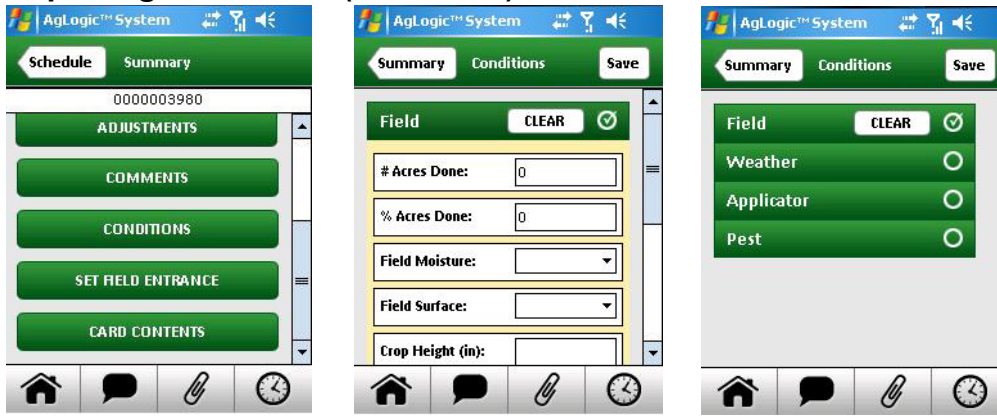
AgLogic™ System

Schedule Summary

0000003980

ADJUSTMENTS

COMMENTS

CONDITIONS

SET FIELD ENTRANCE

CARD CONTENTS

AgLogic™ System

Summary Conditions Save

Field CLEAR

# Acres Done: 0

% Acres Done: 0

Field Moisture:

Field Surface:

Crop Height (in):

AgLogic™ System

Summary Conditions Save

Field CLEAR

Weather

Applicator

Pest